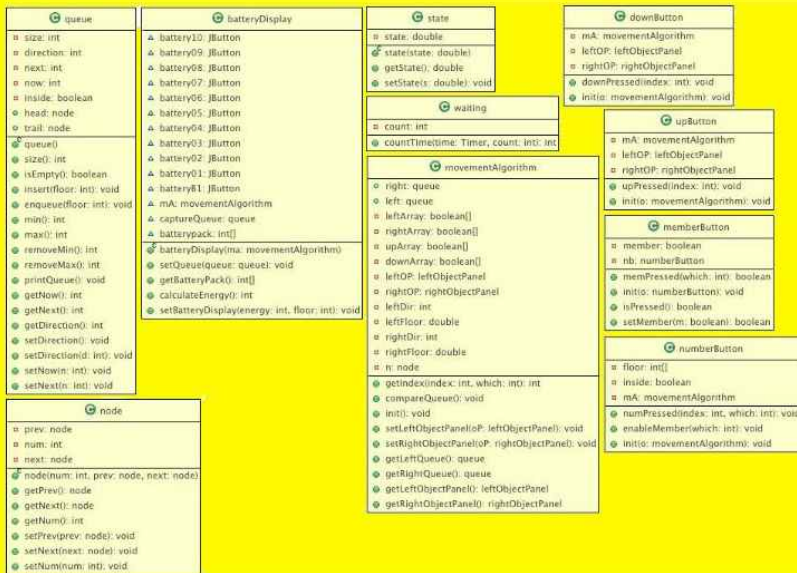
queue
size: int
direction: int
next: int
now: int
inside: boolean
head: node
trail: node
queue()
size(): int
isEmpty(): boolean
insert(floor: int): void
enqueue(floor: int): void
min(): int
max(): int
removeMin(): int
removeMax(): int
printQueue(): void
getNow(): int
getNext(): int
getDirection(): int
setDirection(): void
setDirection(d: int): void
setNow(n: int): void
setNext(n: int): void

node
prev: node
num: int
next: node
node(num: int, prev: node, next: node)
getPrev(): node
getNext(): node
getNum(): int
setPrev(prev: node): void
setNext(next: node): void
setNum(num: int): void

batteryDisplay
battery10: JButton
battery09: JButton
battery08: JButton
battery07: JButton
battery06: JButton
battery05: JButton
battery04: JButton
battery03: JButton
battery02: JButton
battery01: JButton
battery81: JButton
mA: movementAlgorithm
captureQueue: queue
batterypack: int[]
batteryDisplay(ma: movementAlgorithm)
setQueue(queue: queue): void
getBatteryPack(): int[]
calculateEnergy(): int
setBatteryDisplay(energy: int, floor: int): void

state
state: double
state(state: double)
getState(): double
setState(s: double): void

waiting
count: int
countTime(time: Timer, count: int): int

movementAlgorithm
right: queue
left: queue
leftArray: boolean[]
rightArray: boolean[]
upArray: boolean[]
downArray: boolean[]
leftOP: leftObjectPanel
rightOP: rightObjectPanel
leftDir: int
leftFloor: double
rightDir: int
rightFloor: double
n: node
getIndex(index: int, which: int): int
compareQueue(): void
init(): void
setLeftObjectPanel(oP: leftObjectPanel): void
setRightObjectPanel(oP: rightObjectPanel): void
getLeftQueue(): queue
getRightQueue(): queue
getLeftObjectPanel(): leftObjectPanel
getRightObjectPanel(): rightObjectPanel

downButton
mA: movementAlgorithm
leftOP: leftObjectPanel
rightOP: rightObjectPanel
downPressed(index: int): void
init(o: movementAlgorithm): void

upButton
mA: movementAlgorithm
leftOP: leftObjectPanel
rightOP: rightObjectPanel
upPressed(index: int): void
init(o: movementAlgorithm): void

memberButton
member: boolean
nb: numberButton
memPressed(which: int): boolean
init(o: numberButton): void
isPressed(): boolean
setMember(m: boolean): boolean

numberButton
floor: int[]
inside: boolean
mA: movementAlgorithm
numPressed(index: int, which: int): void
enableMember(which: int): void
init(o: movementAlgorithm): void